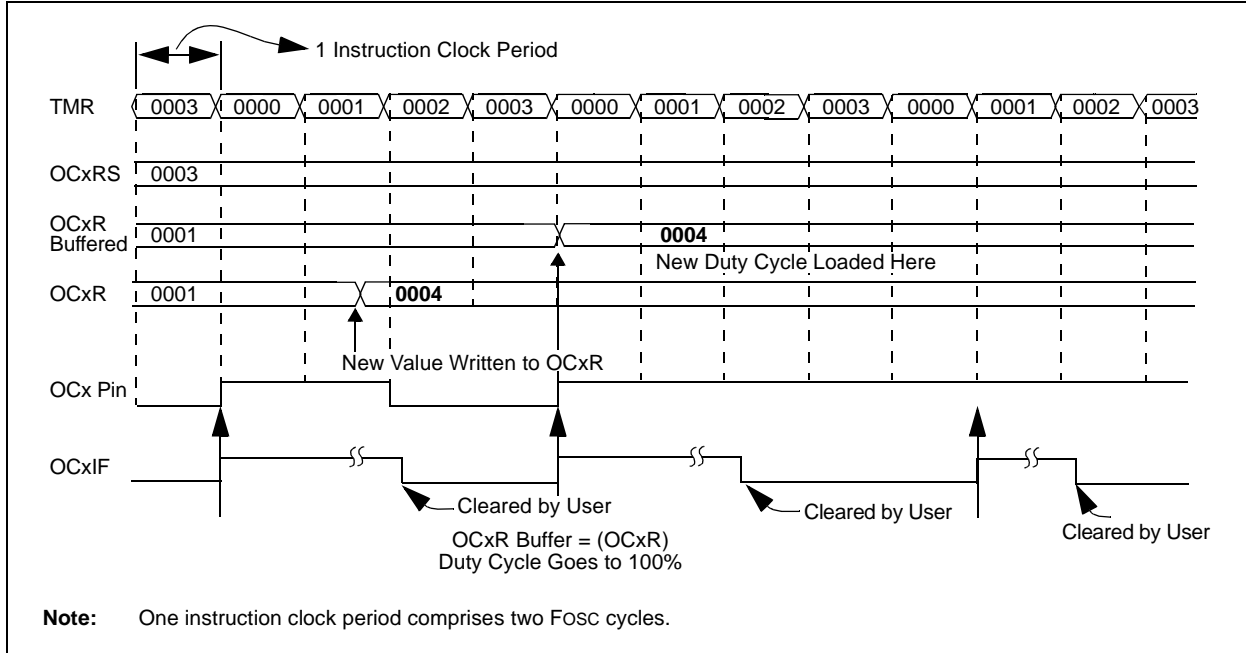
1 Instruction Clock Period

TMR 0003 0000 0001 0002 0003 0000 0001 0002 0003 0000 0001 0002 0003

OCxRS 0003

OCxR Buffered 0001 0004

New Duty Cycle Loaded Here

OCxR 0001 0004

New Value Written to OCxR

OCx Pin

OCxIF

Cleared by User

OCxR Buffer = (OCxR)
Duty Cycle Goes to 100%

Cleared by User

Cleared by User

**Note:** One instruction clock period comprises two FOSC cycles.